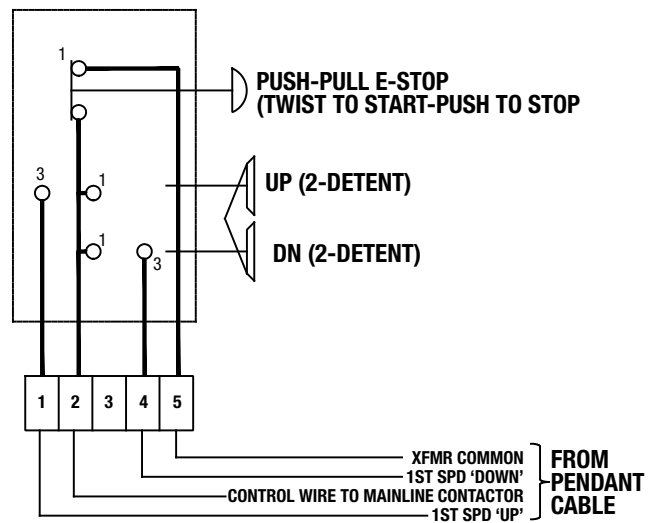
1

PUSH-PULL E-STOP (TWIST TO START-PUSH TO STOP

3

1

UP (2-DETENT)

1

3

DN (2-DETENT)

| 1 | 2 | 3 | 4 | 5 |
|---|---|---|---|---|

XFMR COMMON
1ST SPD 'DOWN'
CONTROL WIRE TO MAINLINE CONTACTOR
1ST SPD 'UP'

FROM PENDANT CABLE